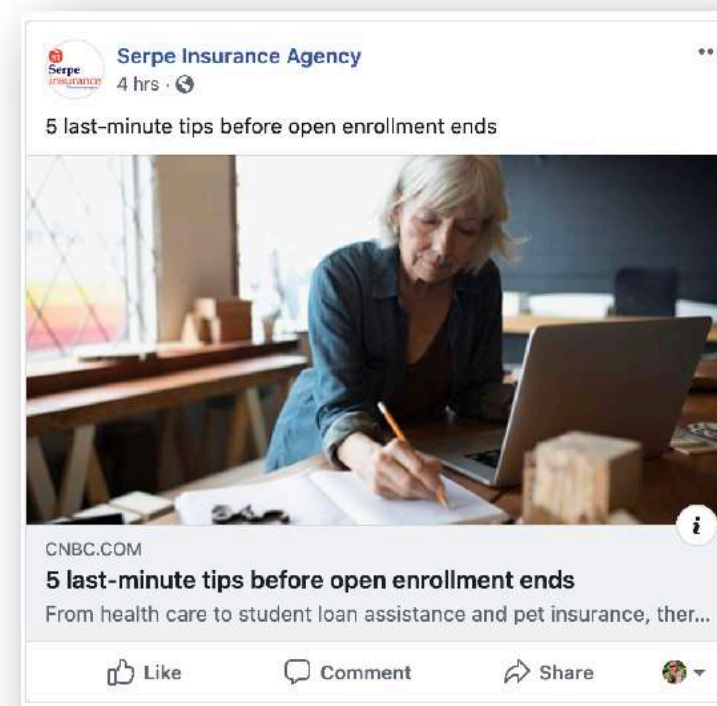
Serpe Insurance

Serpe Insurance Agency
4 hrs ·

5 last-minute tips before open enrollment ends

i

CNBC.COM
5 last-minute tips before open enrollment ends
From health care to student loan assistance and pet insurance, ther...

Like Comment Share